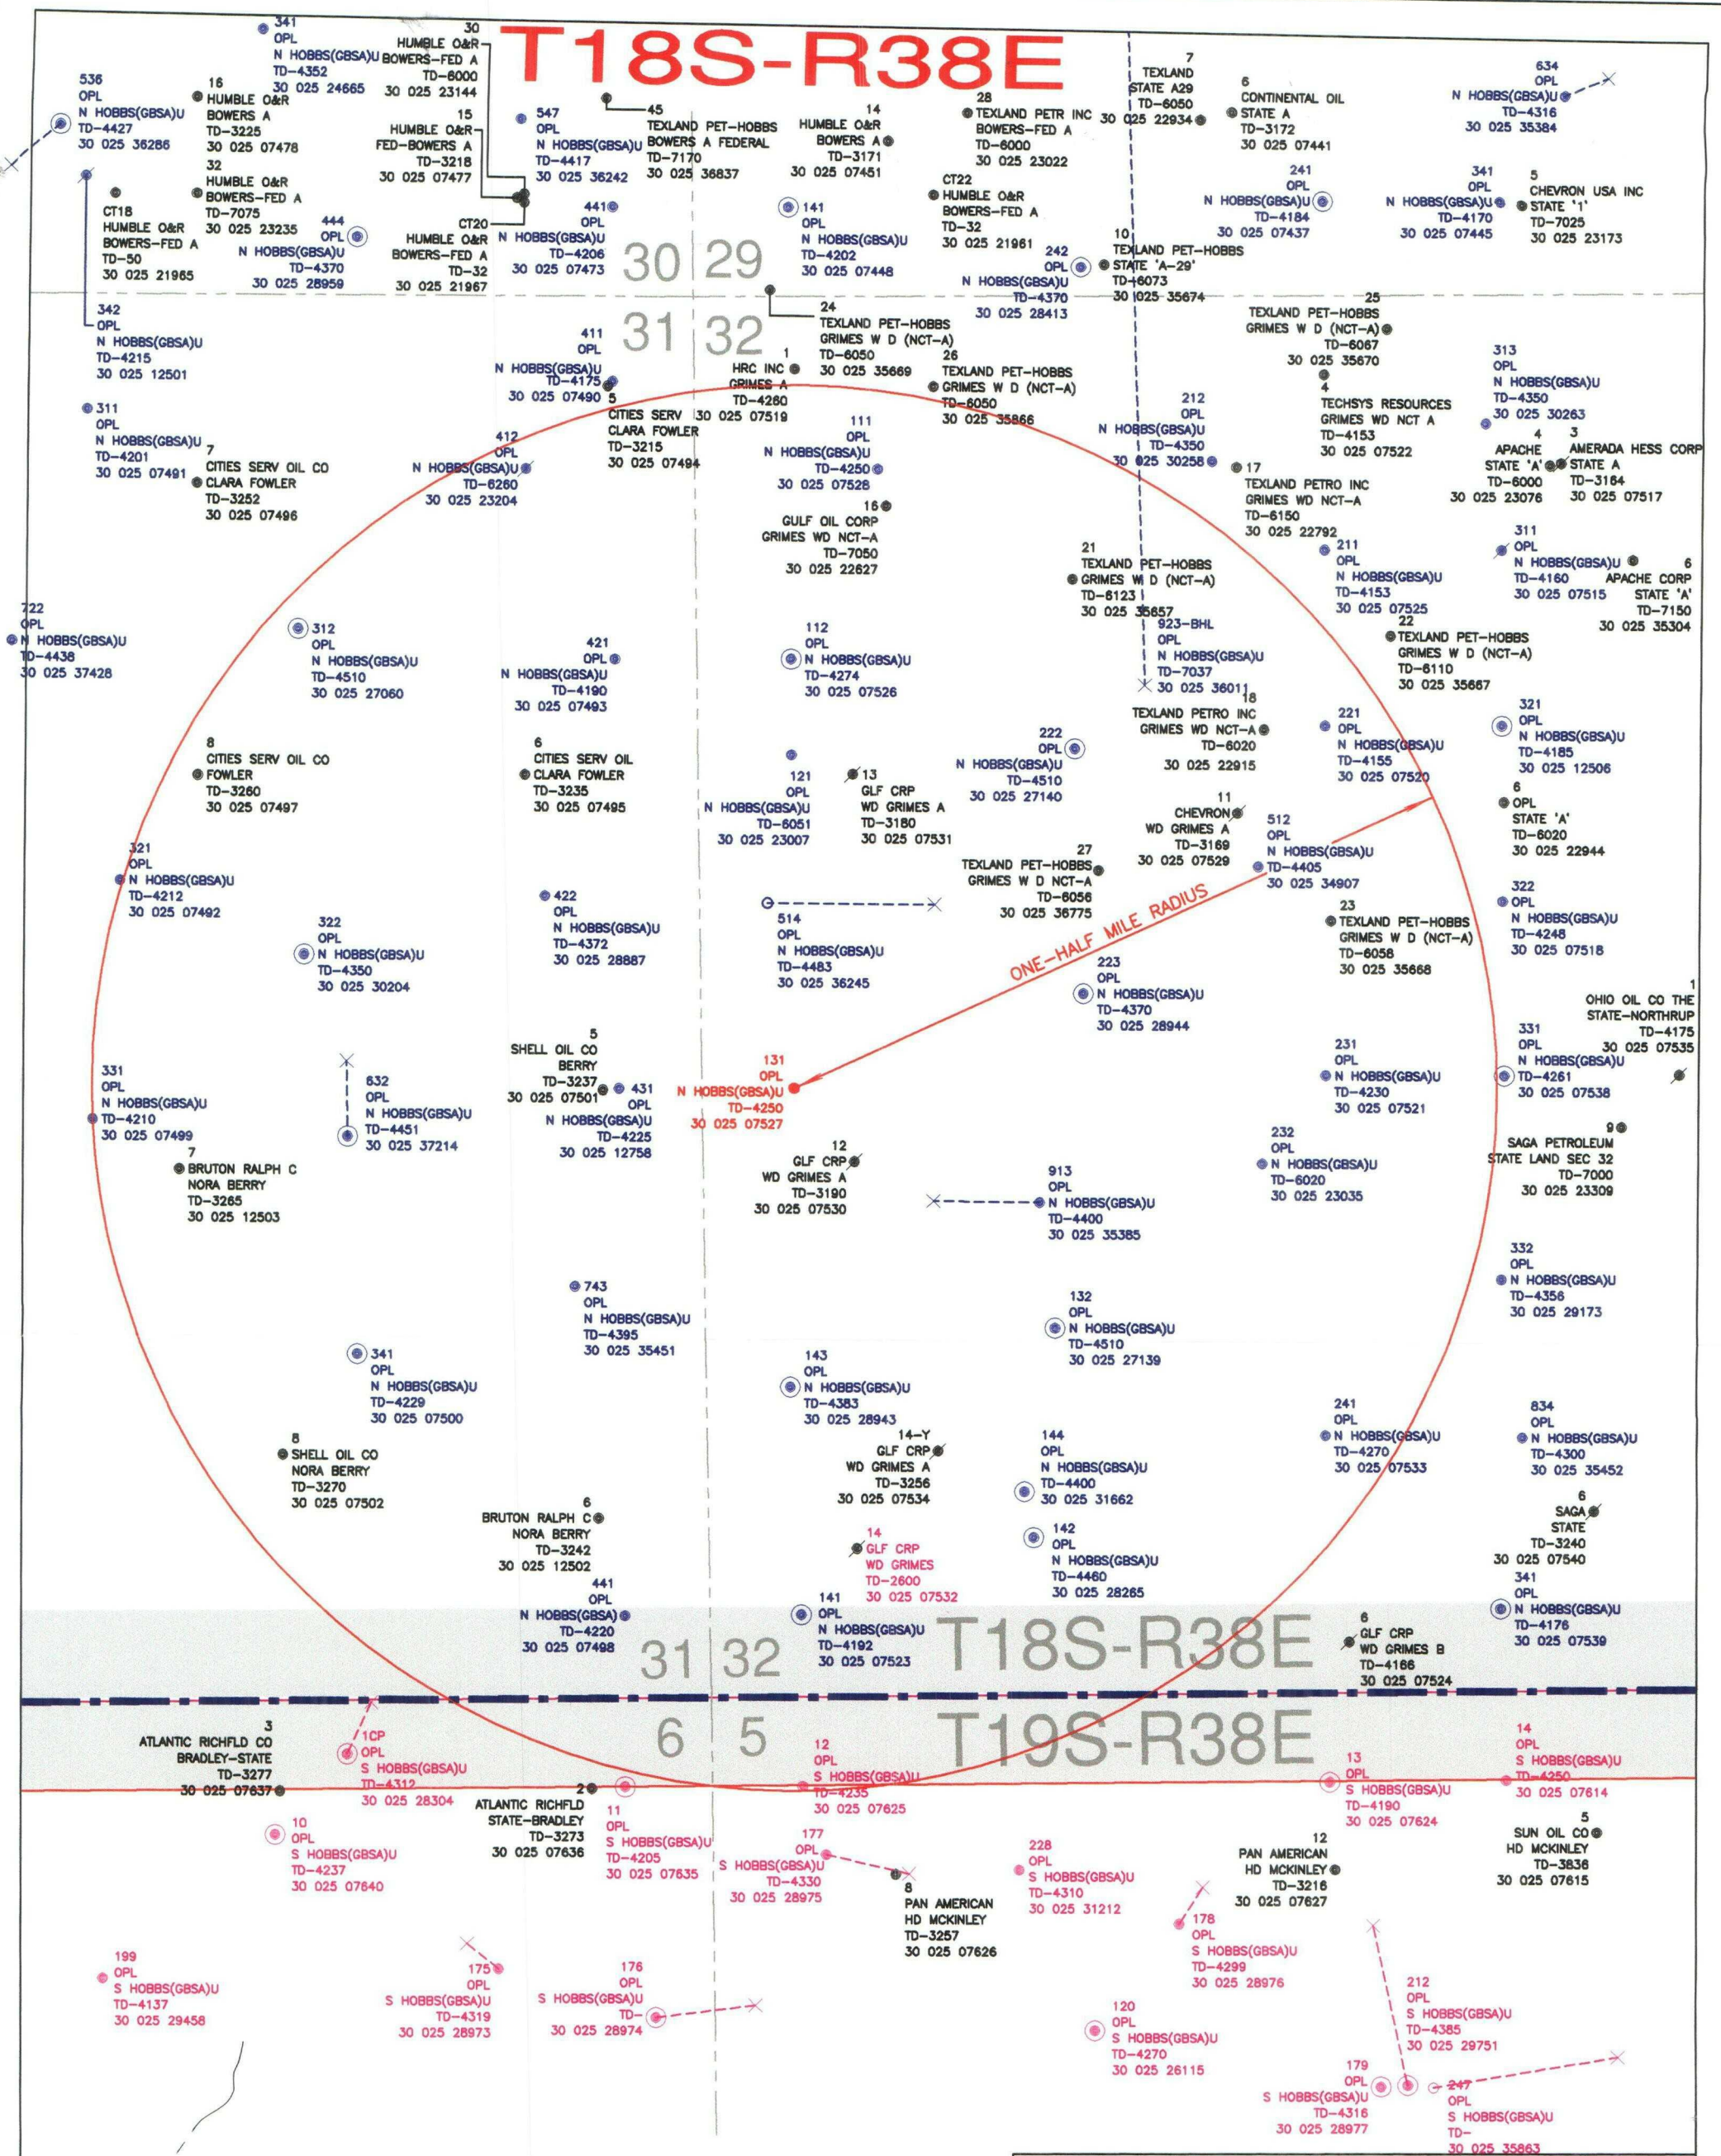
T18S-R38E

341
OPL
N HOBBS(GBSA)U
TD-4352
30 025 24665

30
HUMBLE O&R
BOWERS-FED A
TD-6000
30 025 23144

536
OPL
N HOBBS(GBSA)U
TD-4427
30 025 36286

16
HUMBLE O&R
BOWERS A
TD-3225
30 025 07478

15
HUMBLE O&R
FED-BOWERS A
TD-3218
30 025 07477

32
HUMBLE O&R
BOWERS-FED A
TD-7075
30 025 23235

CT18
HUMBLE O&R
BOWERS-FED A
TD-50
30 025 21965

444
OPL
N HOBBS(GBSA)U
TD-4370
30 025 28959

CT20
HUMBLE O&R
BOWERS-FED A
TD-32
30 025 21967

547
OPL
N HOBBS(GBSA)U
TD-4417
30 025 36242

45
TEXLAND PET-HOBBS
BOWERS A FEDERAL
TD-7170
30 025 36837

14
HUMBLE O&R
BOWERS A
TD-3171
30 025 07451

441
OPL
N HOBBS(GBSA)U
TD-4206
30 025 07473

141
OPL
N HOBBS(GBSA)U
TD-4202
30 025 07448

28
TEXLAND PETR INC
BOWERS-FED A
TD-6000
30 025 23022

CT22
HUMBLE O&R
BOWERS-FED A
TD-32
30 025 21961

242
OPL
N HOBBS(GBSA)U
TD-4370
30 025 28413

7
TEXLAND
STATE A29
TD-6050
30 025 22934

6
CONTINENTAL OIL
STATE A
TD-3172
30 025 07441

10
TEXLAND PET-HOBBS
STATE 'A-29'
TD-6073
30 025 35674

241
OPL
N HOBBS(GBSA)U
TD-4184
30 025 07437

341
OPL
N HOBBS(GBSA)U
TD-4170
30 025 07445

5
CHEVRON USA INC
STATE '1'
TD-7025
30 025 23173

634
OPL
N HOBBS(GBSA)U
TD-4316
30 025 35384

30 29
31 32

342
OPL
N HOBBS(GBSA)U
TD-4215
30 025 12501

411
OPL
N HOBBS(GBSA)U
TD-4175
30 025 07490

24
TEXLAND PET-HOBBS
GRIMES W D (NCT-A)
TD-6050
30 025 35669

1
HRC INC
GRIMES A
TD-4260
30 025 07519

26
TEXLAND PET-HOBBS
GRIMES W D (NCT-A)
TD-6050
30 025 35866

25
TEXLAND PET-HOBBS
GRIMES W D (NCT-A)
TD-6067
30 025 35670

313
OPL
N HOBBS(GBSA)U
TD-4350
30 025 30263

311
OPL
N HOBBS(GBSA)U
TD-4201
30 025 07491

7
CITIES SERV OIL CO
CLARA FOWLER
TD-3252
30 025 07496

412
OPL
N HOBBS(GBSA)U
TD-6260
30 025 23204

5
CITIES SERV
CLARA FOWLER
TD-3215
30 025 07494

111
OPL
N HOBBS(GBSA)U
TD-4250
30 025 07528

212
OPL
N HOBBS(GBSA)U
TD-4350
30 025 30258

4
TECHSYS RESOURCES
GRIMES WD NCT A
TD-4153
30 025 07522

4
APACHE
STATE 'A'
TD-6000
30 025 23076

3
AMERADA HESS CORP
STATE A
TD-3164
30 025 07517

16
GULF OIL CORP
GRIMES WD NCT-A
TD-7050
30 025 22627

17
TEXLAND PETRO INC
GRIMES WD NCT-A
TD-6150
30 025 22792

21
TEXLAND PET-HOBBS
GRIMES W D (NCT-A)
TD-6123
30 025 35657

211
OPL
N HOBBS(GBSA)U
TD-4153
30 025 07525

311
OPL
N HOBBS(GBSA)U
TD-4160
30 025 07515

6
APACHE CORP
STATE 'A'
TD-7150
30 025 35304

722
OPL
N HOBBS(GBSA)U
TD-4438
30 025 37428

312
OPL
N HOBBS(GBSA)U
TD-4510
30 025 27060

421
OPL
N HOBBS(GBSA)U
TD-4190
30 025 07493

112
OPL
N HOBBS(GBSA)U
TD-4274
30 025 07526

923-BHL
OPL
N HOBBS(GBSA)U
TD-7037
30 025 36011

22
TEXLAND PET-HOBBS
GRIMES W D (NCT-A)
TD-6110
30 025 35667

18
TEXLAND PETRO INC
GRIMES WD NCT-A
TD-6020
30 025 22915

221
OPL
N HOBBS(GBSA)U
TD-4155
30 025 07520

321
OPL
N HOBBS(GBSA)U
TD-4185
30 025 12506

8
CITIES SERV OIL CO
FOWLER
TD-3260
30 025 07497

6
CITIES SERV OIL
CLARA FOWLER
TD-3235
30 025 07495

121
OPL
N HOBBS(GBSA)U
TD-6051
30 025 23007

13
GLF CRP
WD GRIMES A
TD-3180
30 025 07531

222
OPL
N HOBBS(GBSA)U
TD-4510
30 025 27140

11
CHEVRON
WD GRIMES A
TD-3169
30 025 07529

512
OPL
N HOBBS(GBSA)U
TD-4405
30 025 34907

6
OPL
STATE 'A'
TD-6020
30 025 22944

321
OPL
N HOBBS(GBSA)U
TD-4212
30 025 07492

422
OPL
N HOBBS(GBSA)U
TD-4372
30 025 28887

514
OPL
N HOBBS(GBSA)U
TD-4483
30 025 36245

27
TEXLAND PET-HOBBS
GRIMES W D NCT-A
TD-6056
30 025 36775

ONE-HALF MILE RADIUS

23
TEXLAND PET-HOBBS
GRIMES W D (NCT-A)
TD-6058
30 025 35668

322
OPL
N HOBBS(GBSA)U
TD-4248
30 025 07518

322
OPL
N HOBBS(GBSA)U
TD-4350
30 025 30204

223
OPL
N HOBBS(GBSA)U
TD-4370
30 025 28944

1
OHIO OIL CO THE
STATE-NORTHRUP
TD-4175
30 025 07535

331
OPL
N HOBBS(GBSA)U
TD-4210
30 025 07499

632
OPL
N HOBBS(GBSA)U
TD-4451
30 025 37214

5
SHELL OIL CO
BERRY
TD-3237
30 025 07501

431
OPL
N HOBBS(GBSA)U
TD-4225
30 025 12758

131
OPL
N HOBBS(GBSA)U
TD-4250
30 025 07527

231
OPL
N HOBBS(GBSA)U
TD-4230
30 025 07521

331
OPL
N HOBBS(GBSA)U
TD-4261
30 025 07538

7
BRUTON RALPH C
NORA BERRY
TD-3265
30 025 12503

12
GLF CRP
WD GRIMES A
TD-3190
30 025 07530

913
OPL
N HOBBS(GBSA)U
TD-4400
30 025 35385

232
OPL
N HOBBS(GBSA)U
TD-6020
30 025 23035

9
SAGA PETROLEUM
STATE LAND SEC 32
TD-7000
30 025 23309

743
OPL
N HOBBS(GBSA)U
TD-4395
30 025 35451

132
OPL
N HOBBS(GBSA)U
TD-4510
30 025 27139

332
OPL
N HOBBS(GBSA)U
TD-4356
30 025 29173

341
OPL
N HOBBS(GBSA)U
TD-4229
30 025 07500

143
OPL
N HOBBS(GBSA)U
TD-4383
30 025 28943

8
SHELL OIL CO
NORA BERRY
TD-3270
30 025 07502

14-Y
GLF CRP
WD GRIMES A
TD-3256
30 025 07534

144
OPL
N HOBBS(GBSA)U
TD-4400
30 025 31662

241
OPL
N HOBBS(GBSA)U
TD-4270
30 025 07533

834
OPL
N HOBBS(GBSA)U
TD-4300
30 025 35452

6
BRUTON RALPH C
NORA BERRY
TD-3242
30 025 12502

14
GLF CRP
WD GRIMES
TD-2600
30 025 07532

142
OPL
N HOBBS(GBSA)U
TD-4460
30 025 28265

6
SAGA
STATE
TD-3240
30 025 07540

441
OPL
N HOBBS(GBSA)U
TD-4220
30 025 07498

141
OPL
N HOBBS(GBSA)U
TD-4192
30 025 07523

341
OPL
N HOBBS(GBSA)U
TD-4176
30 025 07539

6
GLF CRP
WD GRIMES B
TD-4166
30 025 07524

31 32 T18S-R38E
6 5 T19S-R38E

3
ATLANTIC RICHFLD CO
BRADLEY-STATE
TD-3277
30 025 07637

1CP
OPL
S HOBBS(GBSA)U
TD-4312
30 025 28304

12
OPL
S HOBBS(GBSA)U
TD-4235
30 025 07625

13
OPL
S HOBBS(GBSA)U
TD-4190
30 025 07624

14
OPL
S HOBBS(GBSA)U
TD-4250
30 025 07614

10
OPL
S HOBBS(GBSA)U
TD-4237
30 025 07640

2
ATLANTIC RICHFLD
STATE-BRADLEY
TD-3273
30 025 07636

11
OPL
S HOBBS(GBSA)U
TD-4205
30 025 07635

177
OPL
S HOBBS(GBSA)U
TD-4330
30 025 28975

8
PAN AMERICAN
HD MCKINLEY
TD-3257
30 025 07626

228
OPL
S HOBBS(GBSA)U
TD-4310
30 025 31212

12
PAN AMERICAN
HD MCKINLEY
TD-3216
30 025 07627

5
SUN OIL CO
HD MCKINLEY
TD-3836
30 025 07615

178
OPL
S HOBBS(GBSA)U
TD-4299
30 025 28976

199
OPL
S HOBBS(GBSA)U
TD-4137
30 025 29458

175
OPL
S HOBBS(GBSA)U
TD-4319
30 025 28973

176
OPL
S HOBBS(GBSA)U
TD-
30 025 28974

120
OPL
S HOBBS(GBSA)U
TD-4270
30 025 26115

212
OPL
S HOBBS(GBSA)U
TD-4385
30 025 29751

179
OPL
S HOBBS(GBSA)U
TD-4316
30 025 28977

247
OPL
S HOBBS(GBSA)U
TD-
30 025 35863